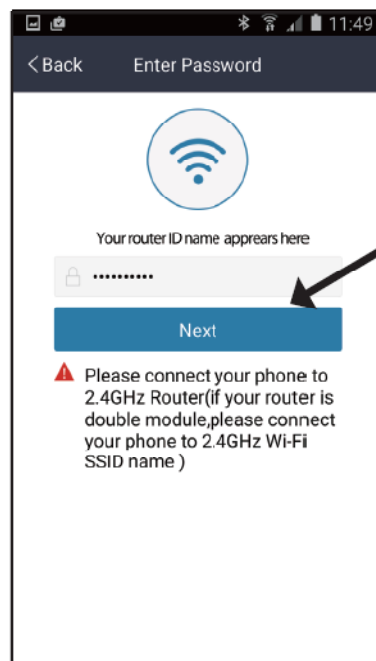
11:49

< Back Enter Password

Your router ID name apprears here

••••••••••

Next

Please connect your phone to 2.4GHz Router(if your router is double module,please connect your phone to 2.4GHz Wi-Fi SSID name )